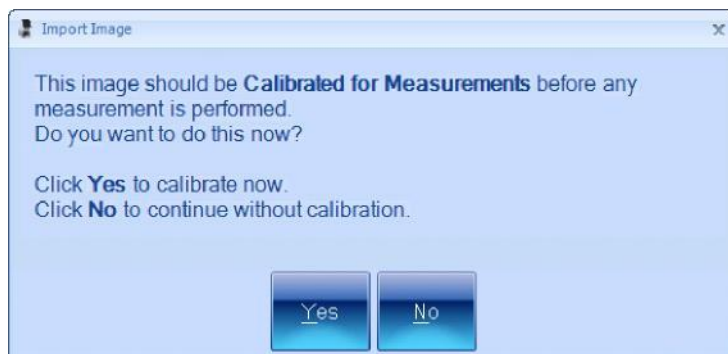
Import Image

This image should be Calibrated for Measurements before any measurement is performed.
Do you want to do this now?

Click Yes to calibrate now.
Click No to continue without calibration.

Yes No